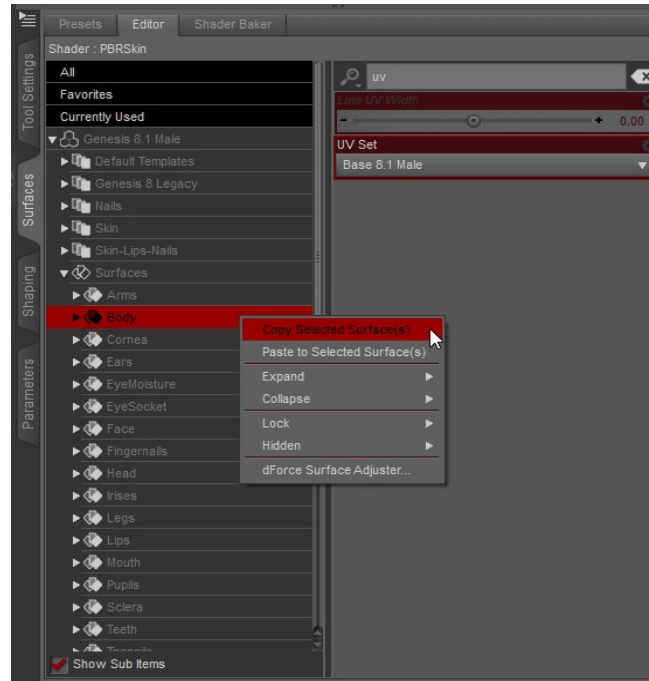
Tool Settings
Surfaces
Shaping
Parameters

Presets
Editor
Shader Baker

Shader : PBRSkin

All
Favorites
Currently Used
Genesis 8.1 Male
Default Templates
Genesis 8 Legacy
Nails
Skin
Skin-Lips-Nails
Surfaces
Arms
Body
Cornea
Ears
EyeMoisture
EyeSocket
Face
Fingernails
Head
Irises
Legs
Lips
Mouth
Pupils
Sclera
Teeth
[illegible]

Show Sub Items

uv

Line UV Width
- + 0.00

UV Set
Base 8.1 Male

Copy Selected Surface(s)
Paste to Selected Surface(s)
Expand
Collapse
Lock
Hidden
dForce Surface Adjuster...